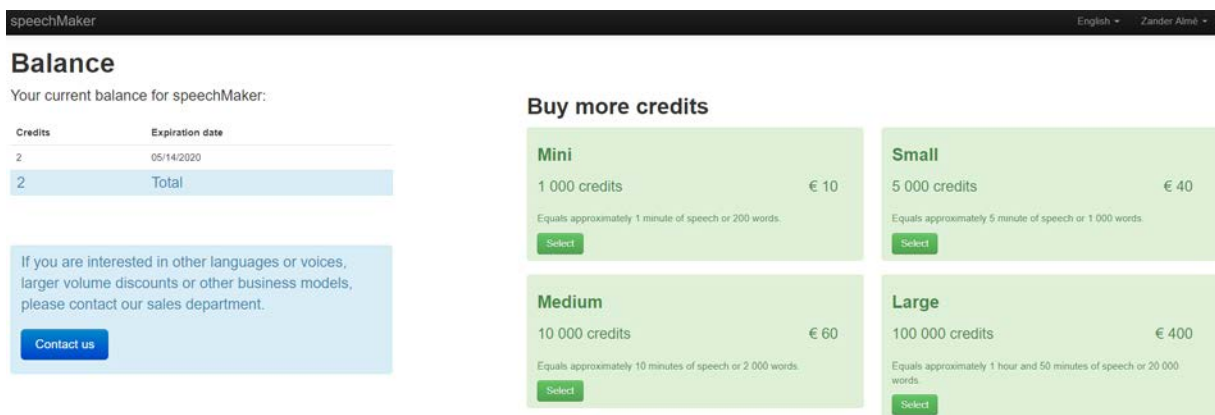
speechMaker

English ▾ Zander Almé ▾

Balance

Your current balance for speechMaker:

| Credits | Expiration date |
|---|---|
| 2 | 05/14/2020 |
| 2 | Total |

If you are interested in other languages or voices, larger volume discounts or other business models, please contact our sales department.

Contact us

Buy more credits

Mini

1 000 credits € 10

Equals approximately 1 minute of speech or 200 words.

Select

Small

5 000 credits € 40

Equals approximately 5 minute of speech or 1 000 words.

Select

Medium

10 000 credits € 60

Equals approximately 10 minutes of speech or 2 000 words.

Select

Large

100 000 credits € 400

Equals approximately 1 hour and 50 minutes of speech or 20 000 words.

Select